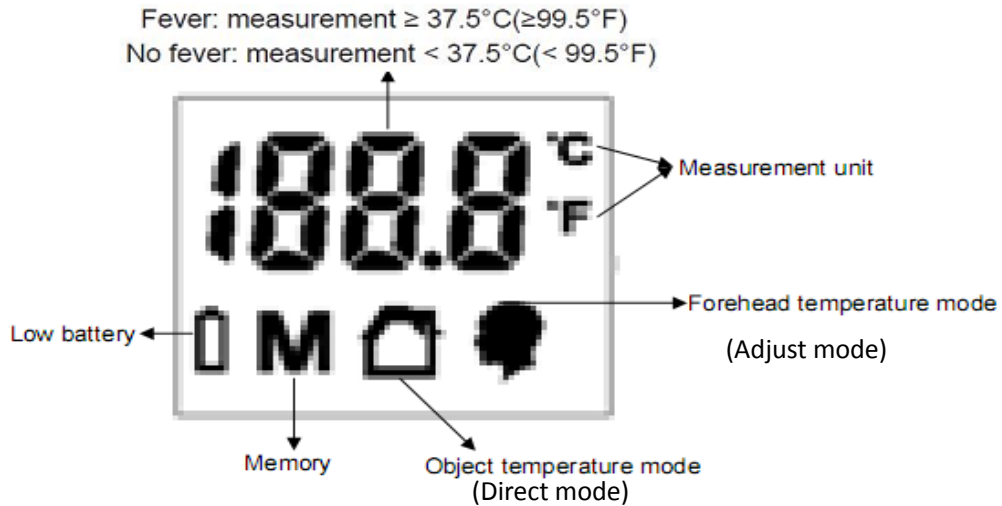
Fever: measurement ≥ 37.5°C(≥99.5°F)
No fever: measurement < 37.5°C(< 99.5°F)

188.8

°C
°F

Measurement unit

Low battery

M

Forehead temperature mode
(Adjust mode)

Memory

Object temperature mode
(Direct mode)